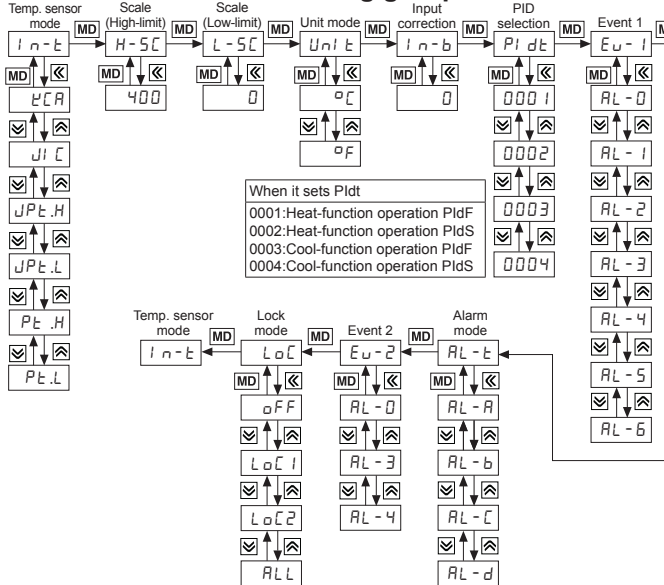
Temp. sensor mode
In-t
MD
KCA
JIC
JPt.H
JPt.L
Pt.H
Pt.L

Scale (High-limit)
H-SC
MD
400

Scale (Low-limit)
L-SC
MD
0

Unit mode
UnIt
MD
°C
°F

Input correction
In-b
MD
0

PID selection
PIdt
MD
0001
0002
0003
0004

Event 1
Eu-1
MD
AL-0
AL-1
AL-2
AL-3
AL-4
AL-5
AL-6

| When it sets PIdt |
|---|
| 0001:Heat-function operation PIdF |
| 0002:Heat-function operation PIdS |
| 0003:Cool-function operation PIdF |
| 0004:Cool-function operation PIdS |

Temp. sensor mode
In-t

Lock mode
LoC
MD
oFF
LoC1
LoC2
ALL

Event 2
Eu-2
MD
AL-0
AL-3
AL-4

Alarm mode
AL-t
MD
AL-A
AL-b
AL-C
AL-d